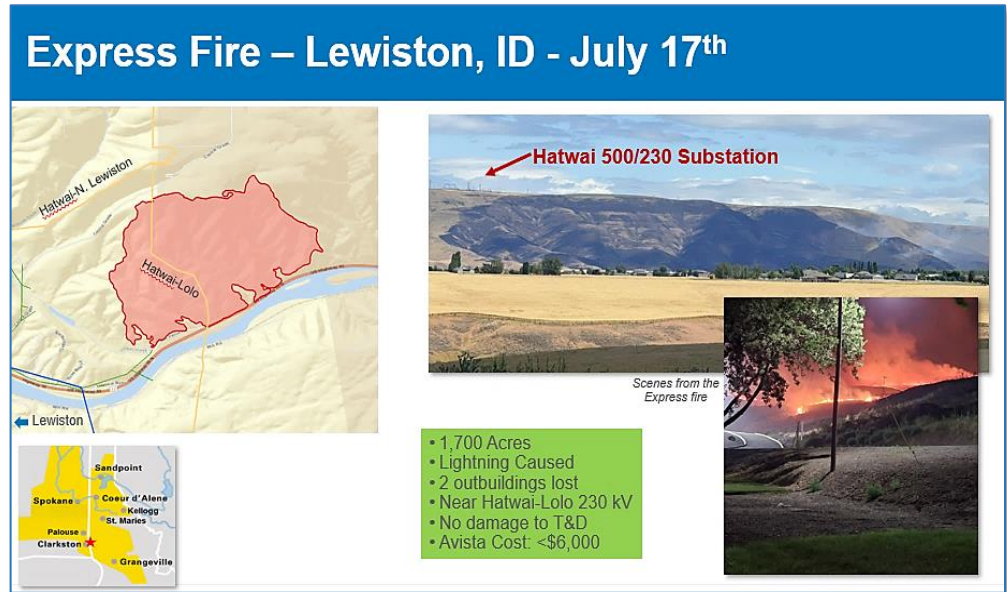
Express Fire – Lewiston, ID - July 17$^{th}$

Hatwai-N. Lewiston

Hatwai-Lolo

Lewiston

Sandpoint
Spokane
Coeur d'Alene
Kellogg
St. Maries
Palouse
Clarkston
Grangeville

Hatwai 500/230 Substation

Scenes from the Express fire

• 1,700 Acres
• Lightning Caused
• 2 outbuildings lost
• Near Hatwai-Lolo 230 kV
• No damage to T&D
• Avista Cost: <$6,000